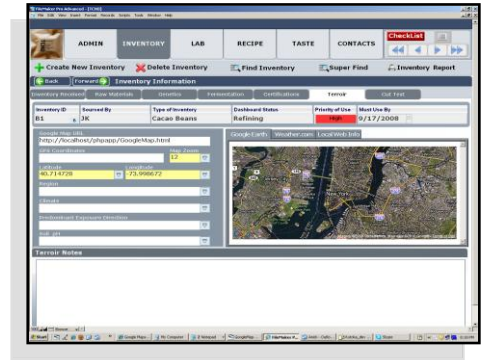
ADMIN INVENTORY LAB RECIPE TASTE CONTACTS

CheckList

Create New Inventory Delete Inventory Find Inventory Super Find Inventory Report

Back Forward Inventory Information

Inventory Resident Raw Materials Genetics Fermentation Certifications Terrain Cut Test

| Inventory ID | Sourced By | Type of Inventory | Dashboard Status | Priority of Use | Must Use By |
|---|---|---|---|---|---|
| B1 | JK | Cacao Beans | Refining | High | 9/17/2008 |

Google Map URL
http://localhost/phpapp/GoogleMap.html

GPS Coordinates
Map Zoom
12

Latitude
40.714728
Longitude
-73.998672

Region

Climate

Predominant Exposure Direction

Soil pH

Google Earth Weather.com Local Web Info

Terrain Notes